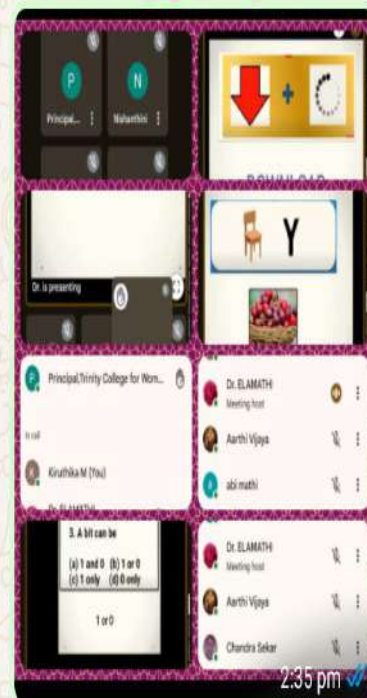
P
Principal...
N
Nishanthini

DOWNLOAD

Dr. is presenting

Y

P
Principal,Trinity College for Wom...
In call
Kiruthika M (You)
Dr. ELAMATHI

Dr. ELAMATHI
Meeting host
Aarthi Vijaya
abi mathi

3. A bit can be
(a) 1 and 0 (b) 1 or 0
(c) 1 only (d) 0 only
1 or 0

Dr. ELAMATHI
Meeting host
Aarthi Vijaya
Chandra Sekar

2:35 pm